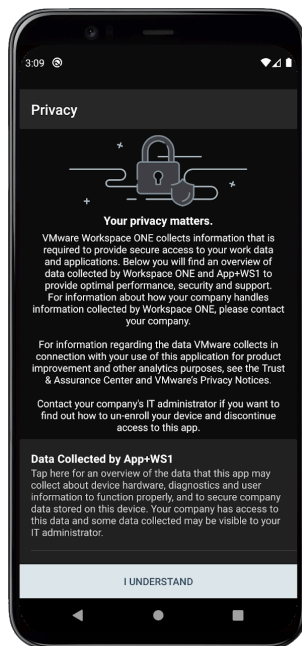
3:09

Privacy

Your privacy matters.

VMware Workspace ONE collects information that is required to provide secure access to your work data and applications. Below you will find an overview of data collected by Workspace ONE and App+WS1 to provide optimal performance, security and support. For information about how your company handles information collected by Workspace ONE, please contact your company.

For information regarding the data VMware collects in connection with your use of this application for product improvement and other analytics purposes, see the Trust & Assurance Center and VMware's Privacy Notices.

Contact your company's IT administrator if you want to find out how to un-enroll your device and discontinue access to this app.

Data Collected by App+WS1
Tap here for an overview of the data that this app may collect about device hardware, diagnostics and user information to function properly, and to secure company data stored on this device. Your company has access to this data and some data collected may be visible to your IT administrator.

I UNDERSTAND